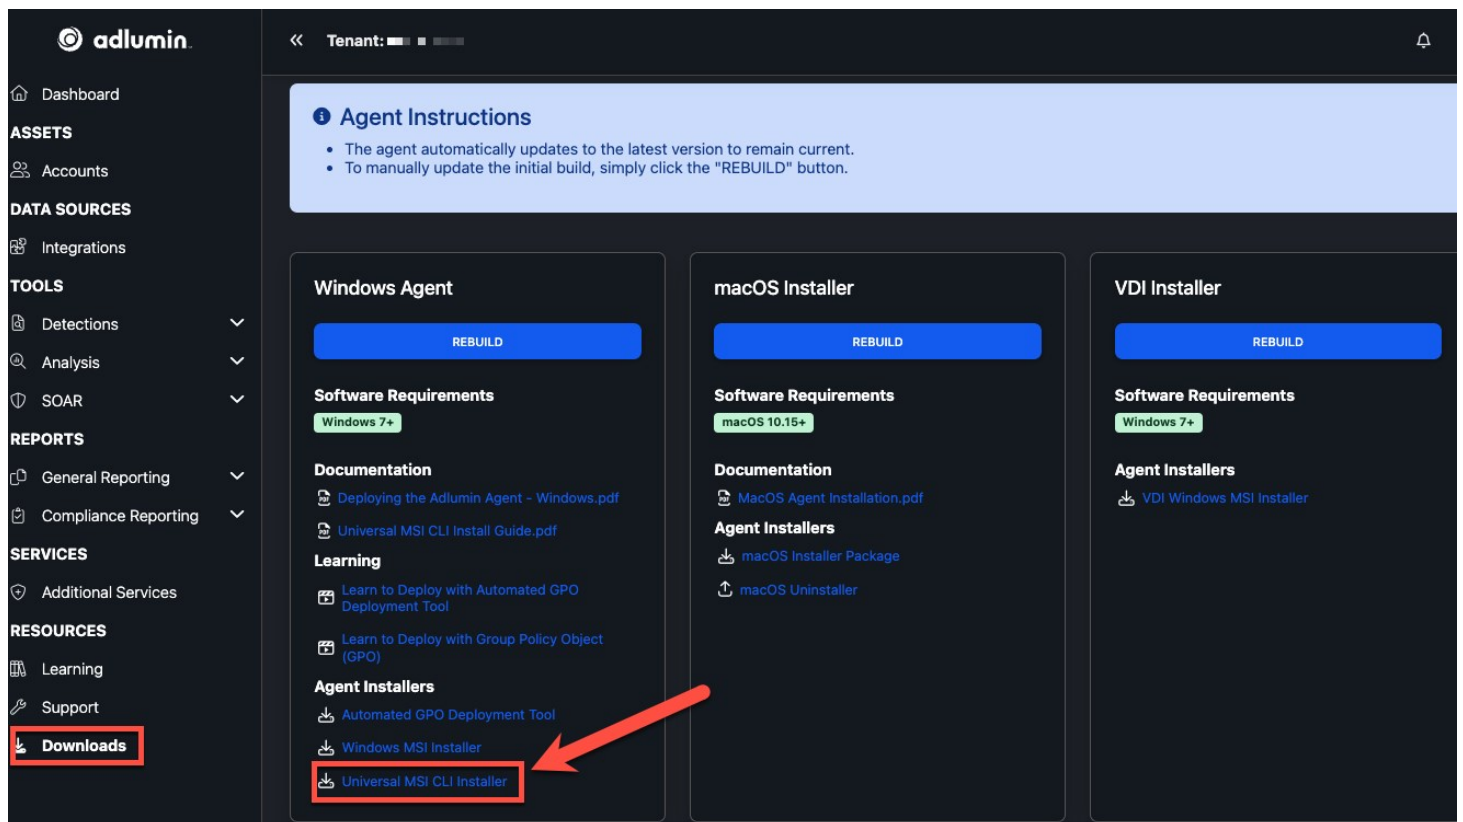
adlumin

Dashboard
ASSETS
Accounts
DATA SOURCES
Integrations
TOOLS
Detections
Analysis
SOAR
REPORTS
General Reporting
Compliance Reporting
SERVICES
Additional Services
RESOURCES
Learning
Support
Downloads

Tenant: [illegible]

Agent Instructions
- The agent automatically updates to the latest version to remain current.
- To manually update the initial build, simply click the "REBUILD" button.

Windows Agent
REBUILD
Software Requirements
Windows 7+
Documentation
Deploying the Adlumin Agent - Windows.pdf
Universal MSI CLI Install Guide.pdf
Learning
Learn to Deploy with Automated GPO Deployment Tool
Learn to Deploy with Group Policy Object (GPO)
Agent Installers
Automated GPO Deployment Tool
Windows MSI Installer
Universal MSI CLI Installer

macOS Installer
REBUILD
Software Requirements
macOS 10.15+
Documentation
MacOS Agent Installation.pdf
Agent Installers
macOS Installer Package
macOS Uninstaller

VDI Installer
REBUILD
Software Requirements
Windows 7+
Agent Installers
VDI Windows MSI Installer